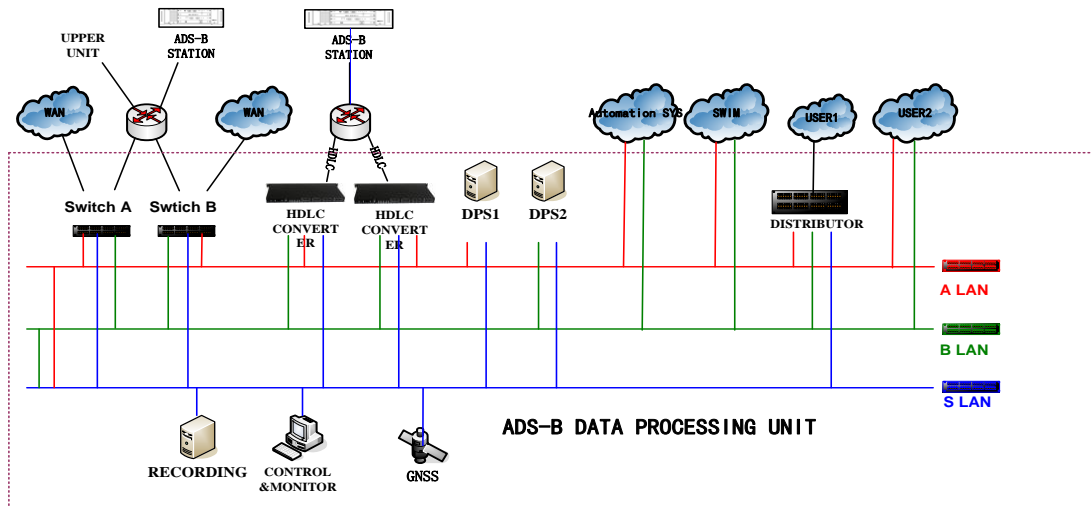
UPPER UNIT
ADS-B STATION
ADS-B STATION
WAN
WAN
HDLC
HDLC
Automation SYS
SWIM
USER1
USER2
Switch A
Swtich B
HDLC CONVERTER
HDLC CONVERTER
DPS1
DPS2
DISTRIBUTOR
A LAN
B LAN
S LAN
ADS-B DATA PROCESSING UNIT
RECORDING
CONTROL &MONITOR
GNSS